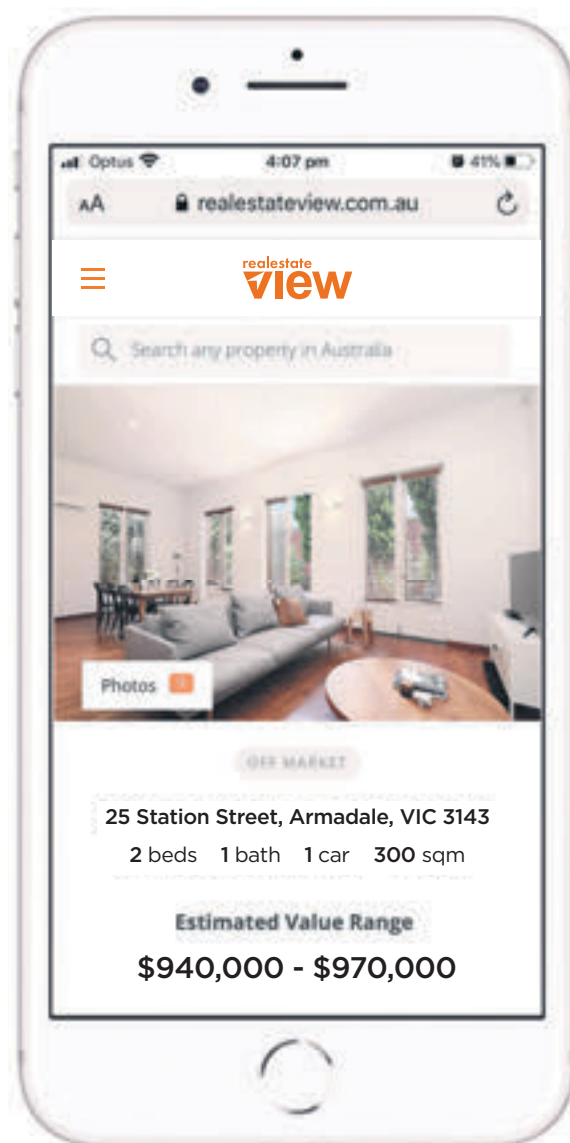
Optus 4:07 pm 41%

AA realestateview.com.au

realestate
view

Search any property in Australia

Photos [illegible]

OFF MARKET

25 Station Street, Armadale, VIC 3143

2 beds 1 bath 1 car 300 sqm

Estimated Value Range

$940,000 - $970,000